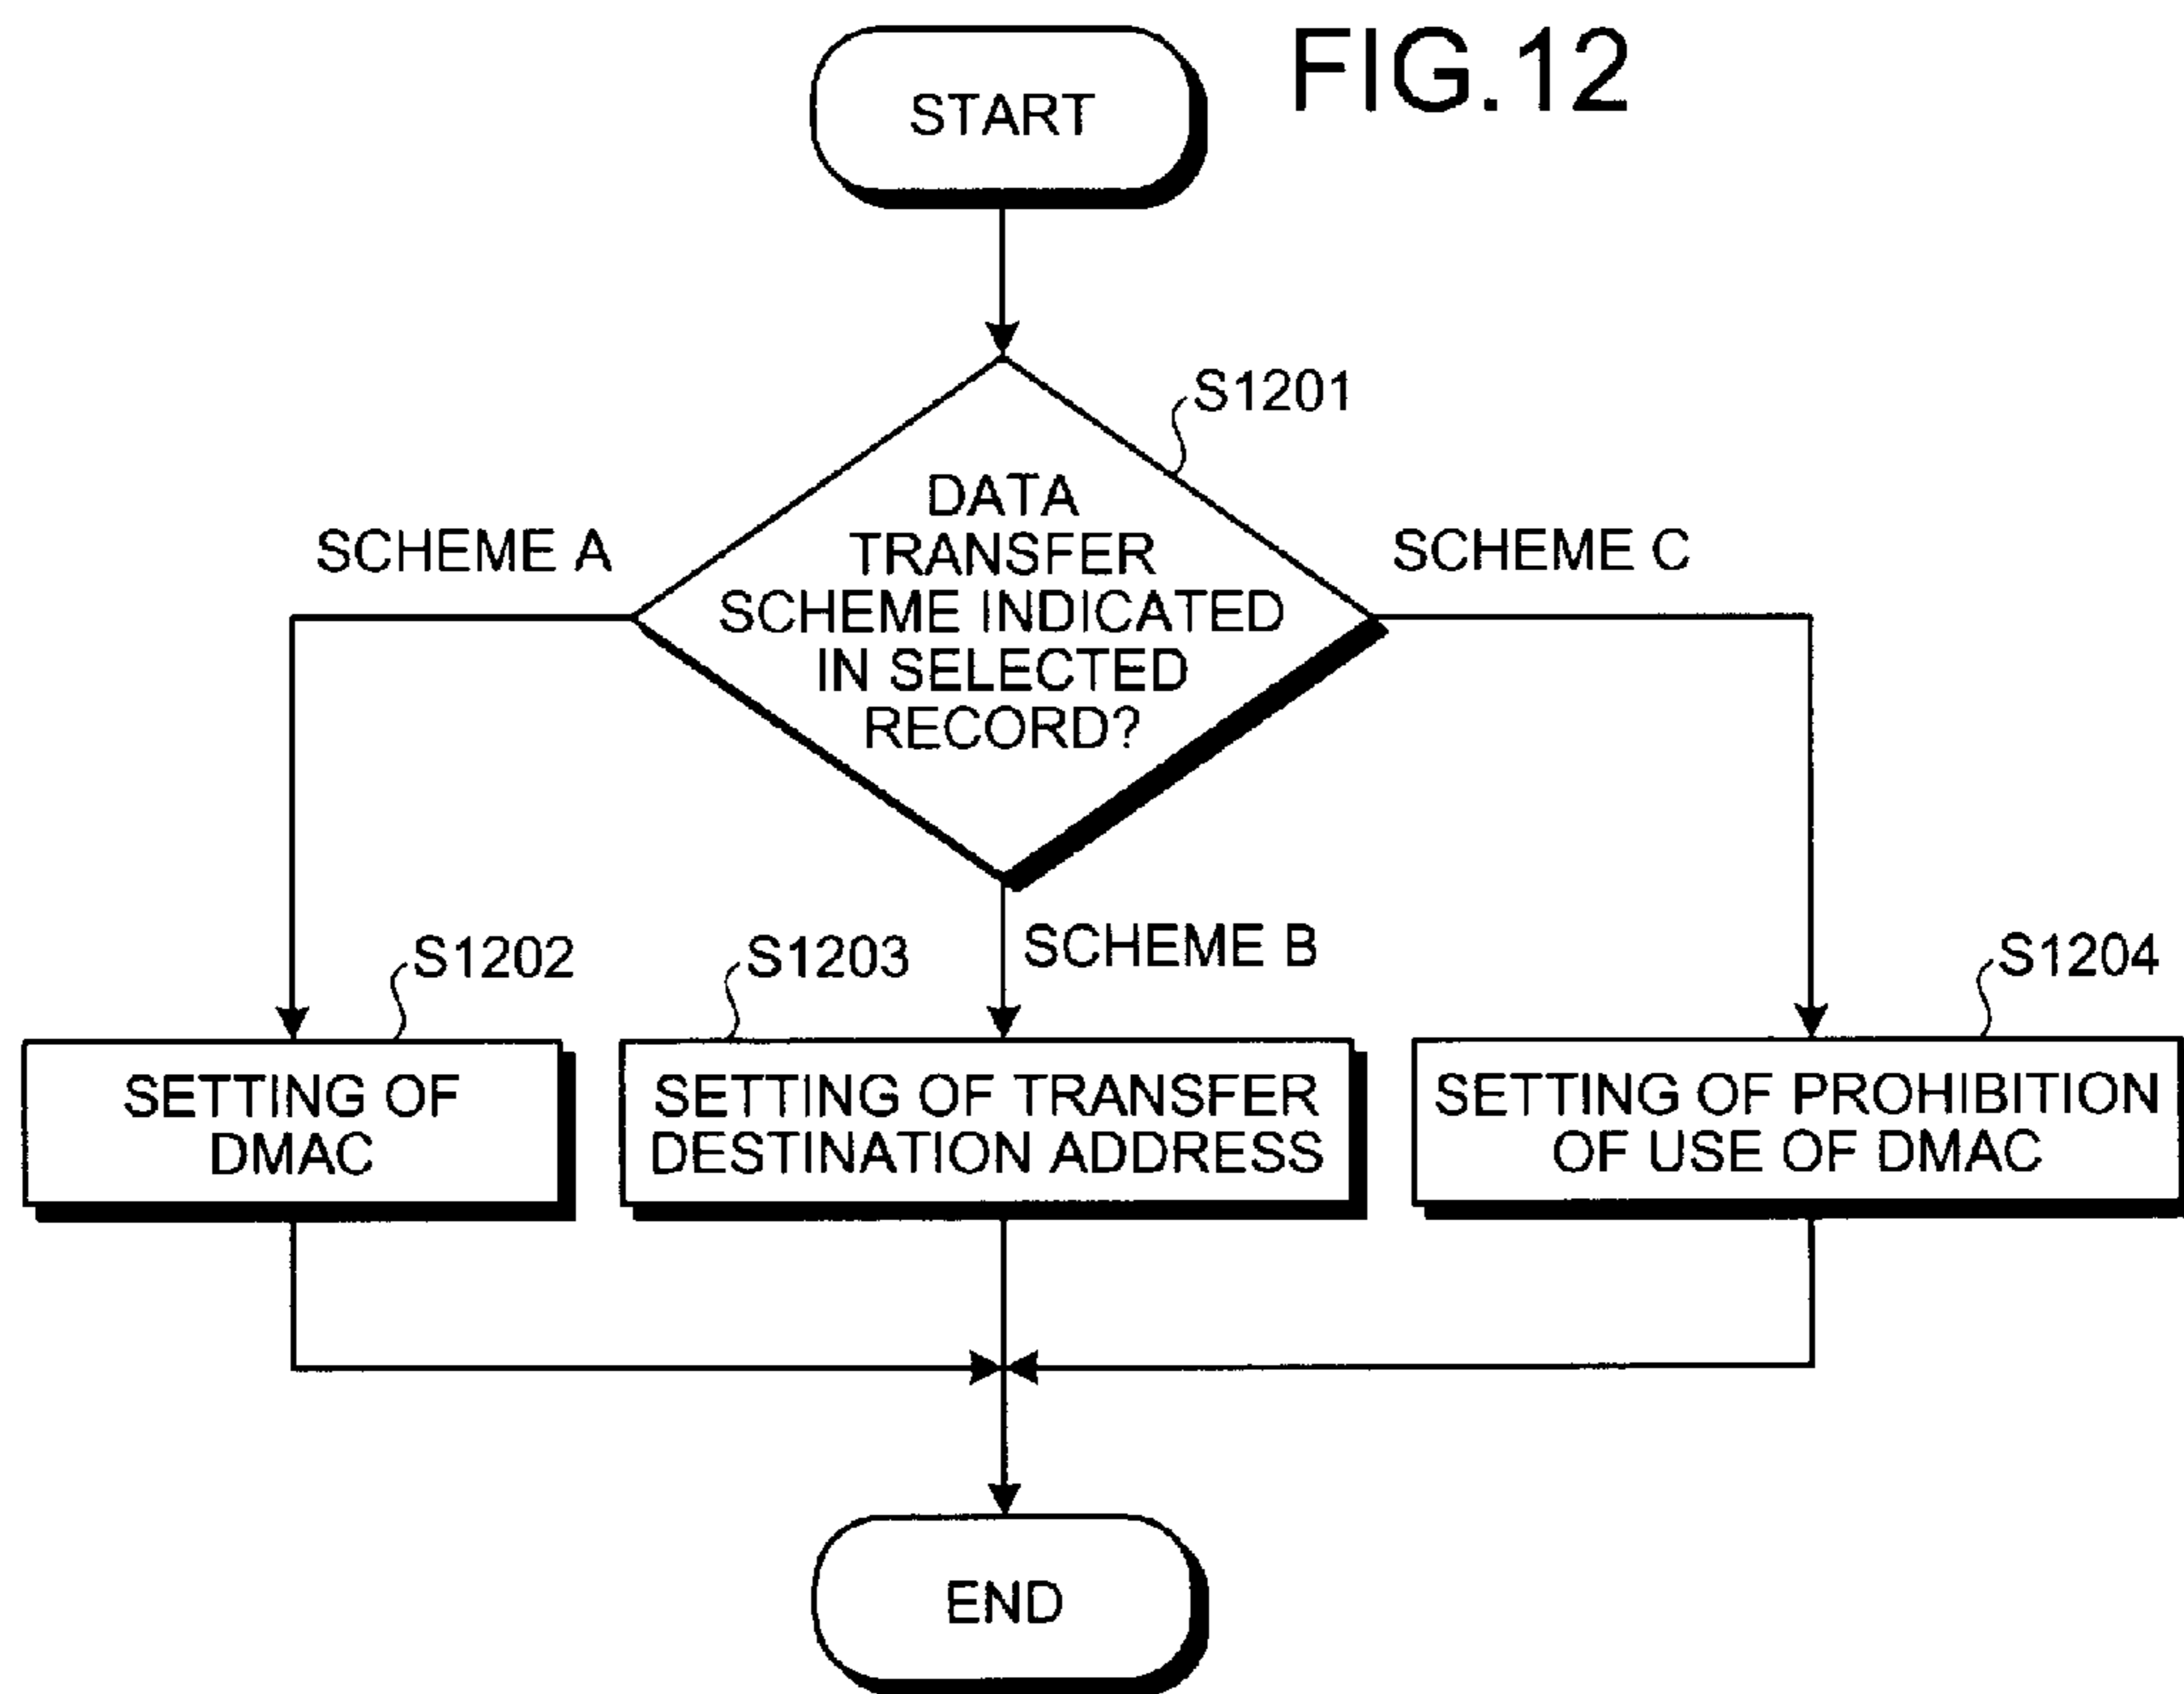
FIG.12

START

S1201

DATA TRANSFER SCHEME INDICATED IN SELECTED RECORD?

SCHEME A

SCHEME C

SCHEME B

S1202

SETTING OF DMAC

S1203

SETTING OF TRANSFER DESTINATION ADDRESS

S1204

SETTING OF PROHIBITION OF USE OF DMAC

END